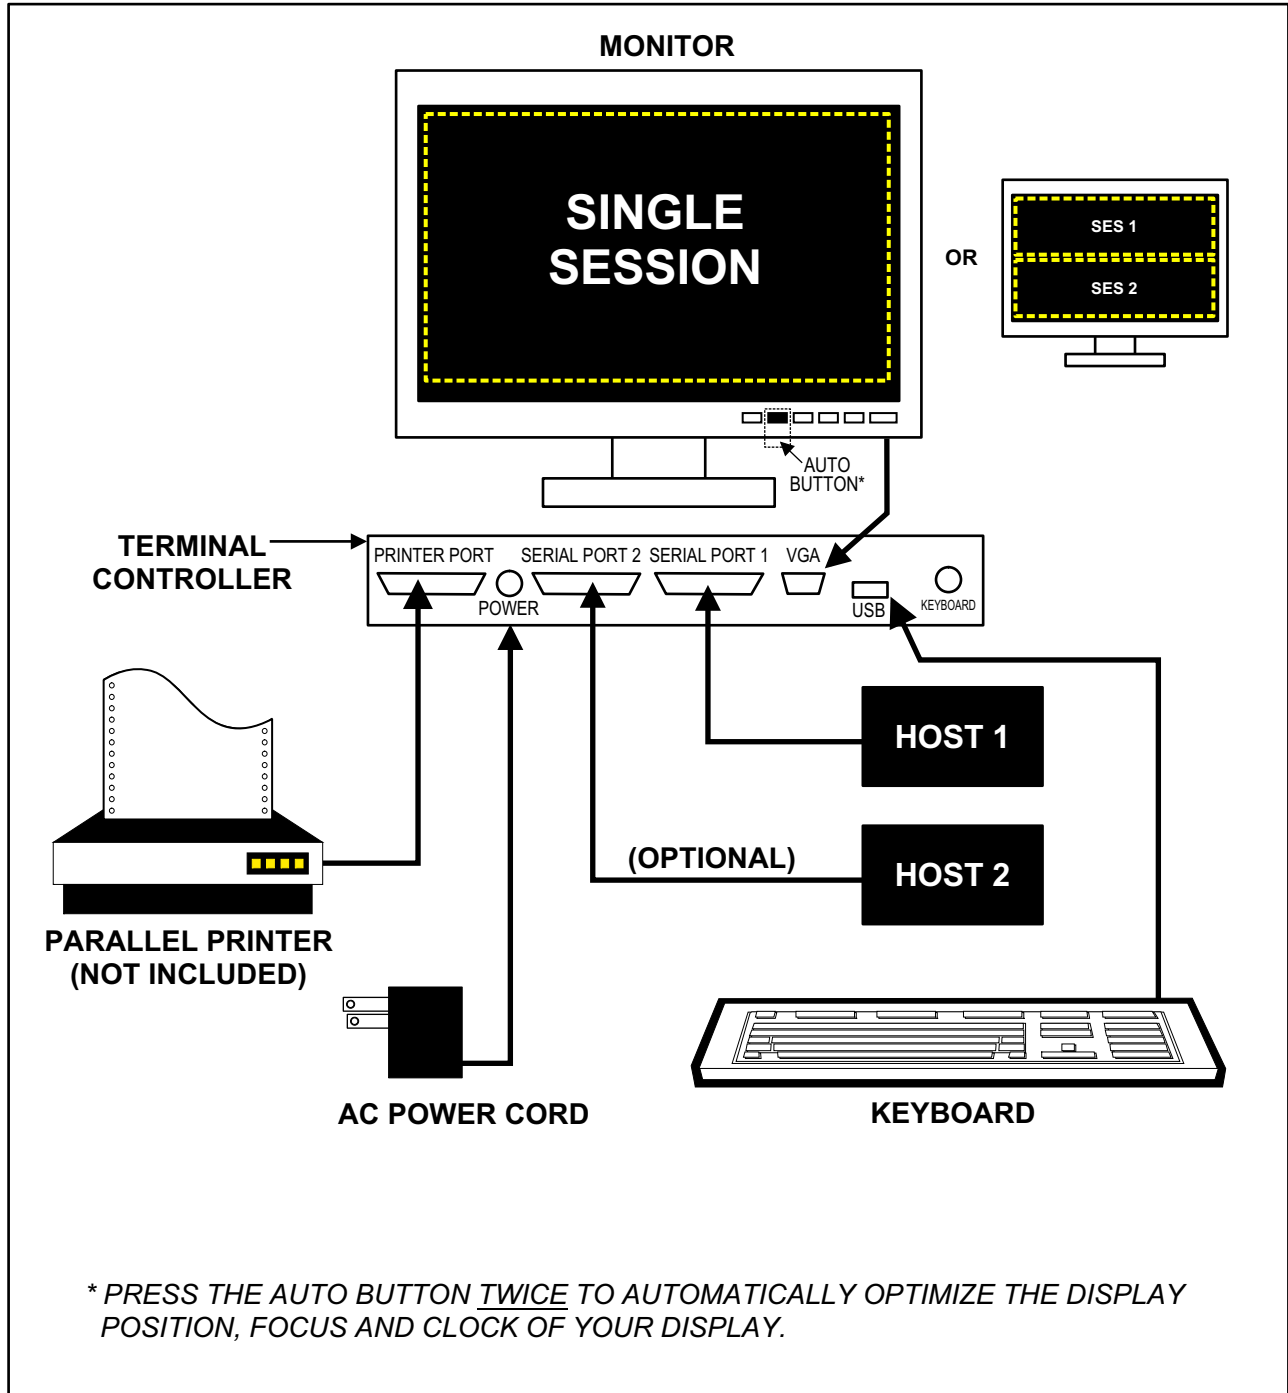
MONITOR

SINGLE SESSION

OR

SES 1

SES 2

AUTO BUTTON*

TERMINAL CONTROLLER

PRINTER PORT

POWER

SERIAL PORT 2

SERIAL PORT 1

VGA

USB

KEYBOARD

HOST 1

(OPTIONAL)

HOST 2

PARALLEL PRINTER (NOT INCLUDED)

AC POWER CORD

KEYBOARD

* PRESS THE AUTO BUTTON TWICE TO AUTOMATICALLY OPTIMIZE THE DISPLAY POSITION, FOCUS AND CLOCK OF YOUR DISPLAY.